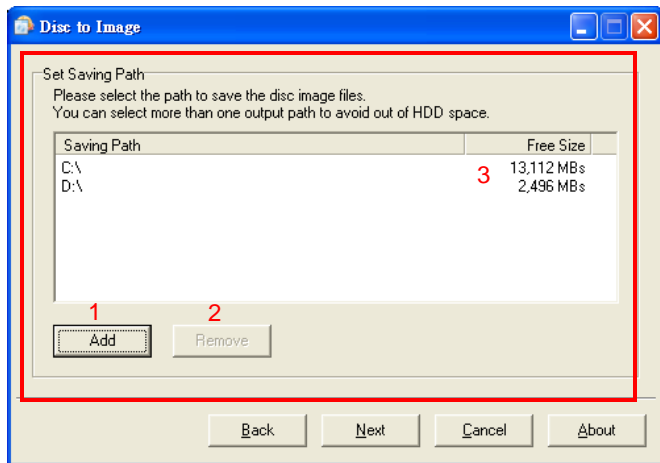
Disc to Image

Set Saving Path

Please select the path to save the disc image files.
You can select more than one output path to avoid out of HDD space.

| Saving Path | Free Size |
|---|---|
| C:\ | 13,112 MBs |
| D:\ | 2,496 MBs |

3

1
Add

2
Remove

Back

Next

Cancel

About